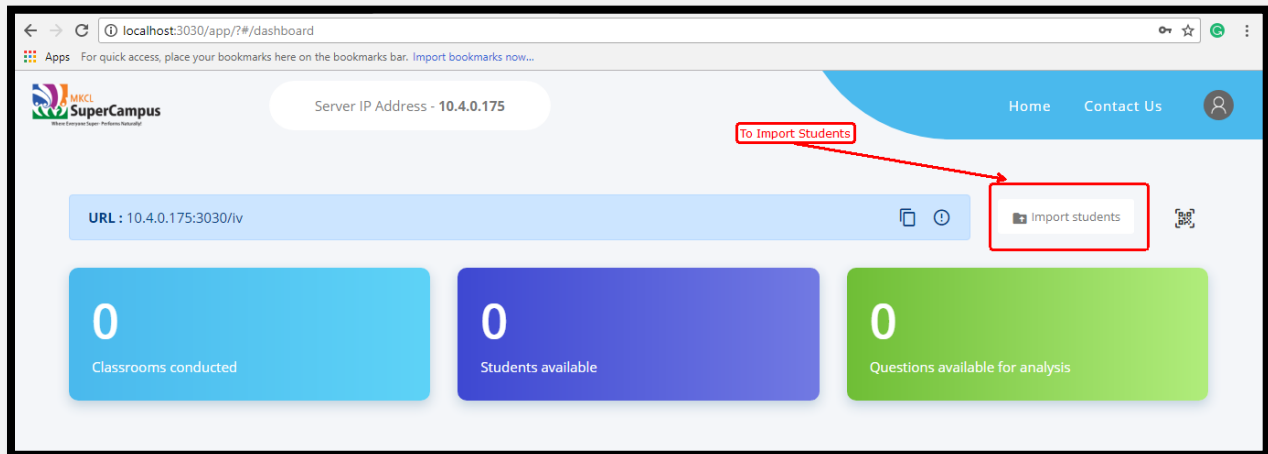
localhost:3030/app/?#/dashboard

Apps For quick access, place your bookmarks here on the bookmarks bar. Import bookmarks now...

MKCL SuperCampus
Where Everyone Super-Performs Naturally!

Server IP Address - **10.4.0.175**

Home Contact Us

To Import Students

**URL :** 10.4.0.175:3030/iv

Import students

0
Classrooms conducted

0
Students available

0
Questions available for analysis